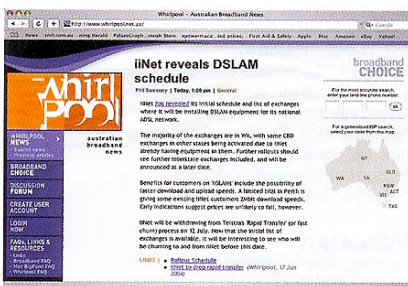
Whirlpool - Australian Broadband News

http://www.whirlpool.net.au/

News smh.com.au ning Herald PollenGraph Hush Store ppowermac ed prices First Aid & Safety Apple Mac Amazon eBay Yahoo!

whirlpool

australian broadband news

iiNet reveals DSLAM schedule

Phil Sweeney | Today, 5:00 pm | General

iiNet has revealed its initial schedule and list of exchanges where it will be installing DSLAM equipment for its national ADSL network.

The majority of the exchanges are in WA, with some CBD exchanges in other states being activated due to iiNet already having equipment in them. Further rollouts should see further interstate exchanges included, and will be announced at a later date.

Benefits for customers on 'iiGLAN' include the possibility of faster download and upload speeds. A limited trial in Perth is giving some existing iiNet customers 2Mbit download speeds. Early indications suggest prices are unlikely to fall, however.

iiNet will be withdrawing from Telstra's 'Rapid Transfer' (or fast churn) process on 12 July. Now that the initial list of exchanges is available, it will be interesting to see who will be churning to and from iiNet before this date.

LINKS | Rollout Schedule
iiNet to drop rapid transfer (Whirlpool, 17 Jun 2004)

WHIRLPOOL NEWS
BROADBAND CHOICE
DISCUSSION FORUM
CREATE USER ACCOUNT
LOGIN NOW
FAQs, LINKS & RESOURCES

broadband CHOICE

For the most accurate search, enter your land line phone number:

For a generalised ISP search, select your state from the map

WA NT QLD SA NSW ACT VIC TAS